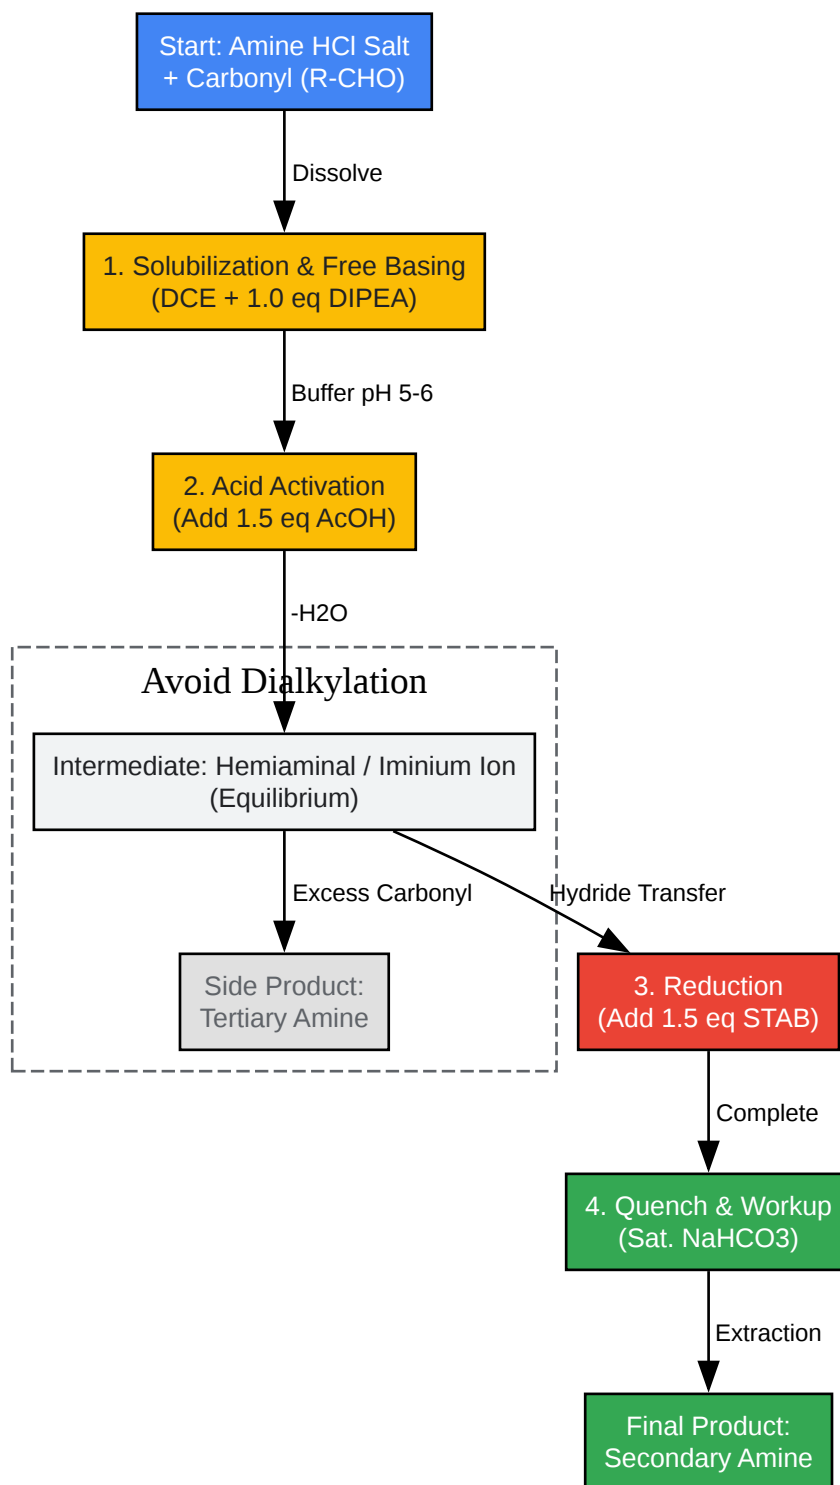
Start: Amine HCl Salt
+ Carbonyl (R-CHO)

Dissolve

1. Solubilization & Free Basing
(DCE + 1.0 eq DIPEA)

Buffer pH 5-6

2. Acid Activation
(Add 1.5 eq AcOH)

-H2O

Avoid Dialkylation

Intermediate: Hemiaminal / Iminium Ion
(Equilibrium)

Excess Carbonyl

Side Product:
Tertiary Amine

Hydride Transfer

3. Reduction
(Add 1.5 eq STAB)

Complete

4. Quench & Workup
(Sat. NaHCO3)

Extraction

Final Product:
Secondary Amine